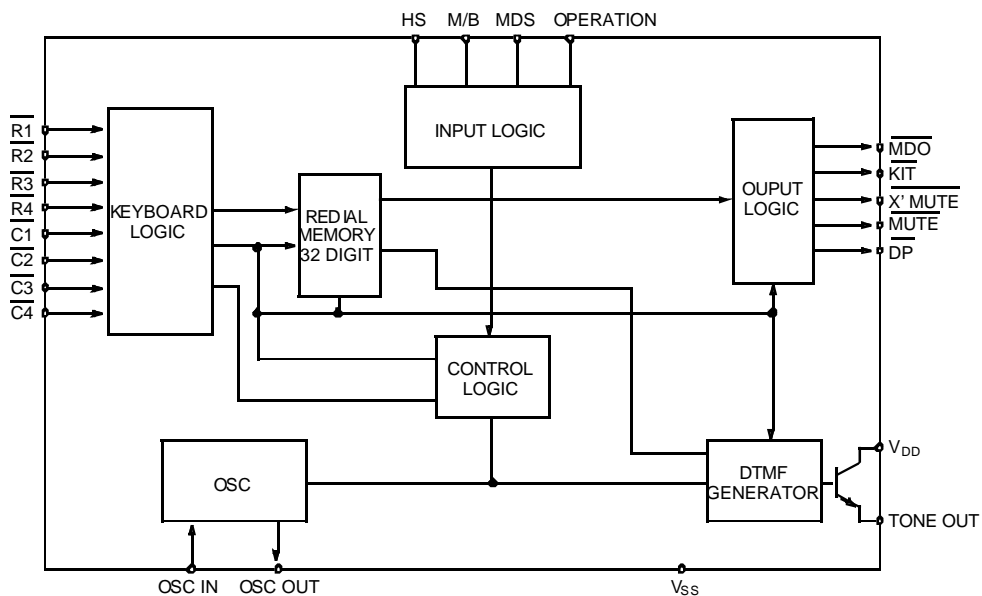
HS M/B MDS OPERATION

$\overline{R1}$
$\overline{R2}$
$\overline{R3}$
$\overline{R4}$
$\overline{C1}$
$\overline{C2}$
$\overline{C3}$
$\overline{C4}$

KEYBOARD LOGIC

INPUT LOGIC

REDIAL MEMORY 32 DIGIT

OUPUT LOGIC

$\overline{MDO}$
$\overline{KIT}$
$\overline{X' MUTE}$
$\overline{MUTE}$
$\overline{DP}$

CONTROL LOGIC

OSC

DTMF GENERATOR

$V_{DD}$
TONE OUT

OSC IN OSC OUT $V_{SS}$